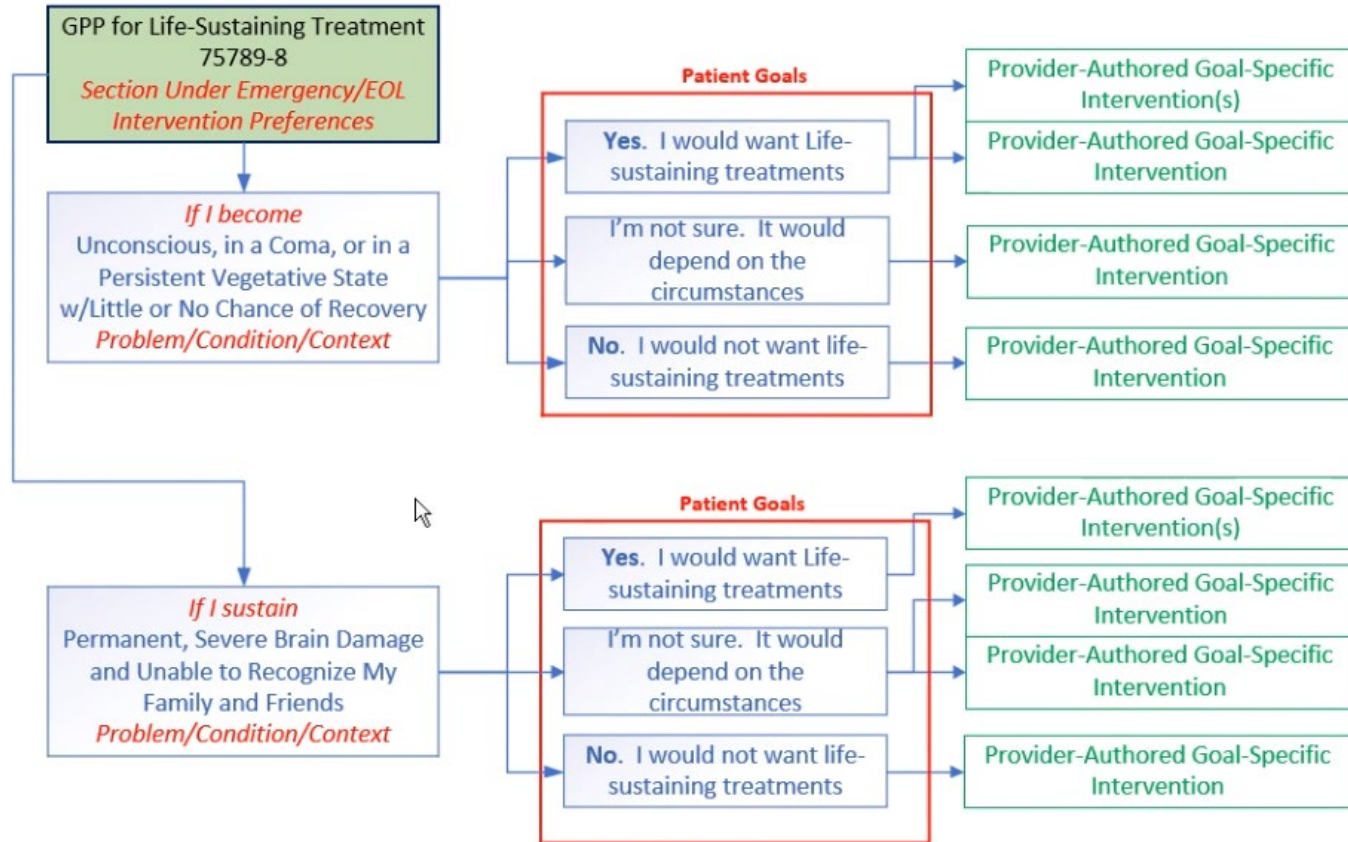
GPP for Life-Sustaining Treatment
75789-8
Section Under Emergency/EOL Intervention Preferences

If I become
Unconscious, in a Coma, or in a Persistent Vegetative State w/Little or No Chance of Recovery
Problem/Condition/Context

Patient Goals

Yes. I would want Life-sustaining treatments

I'm not sure. It would depend on the circumstances

No. I would not want life-sustaining treatments

Provider-Authored Goal-Specific Intervention(s)

Provider-Authored Goal-Specific Intervention

Provider-Authored Goal-Specific Intervention

Provider-Authored Goal-Specific Intervention

If I sustain
Permanent, Severe Brain Damage and Unable to Recognize My Family and Friends
Problem/Condition/Context

Patient Goals

Yes. I would want Life-sustaining treatments

I'm not sure. It would depend on the circumstances

No. I would not want life-sustaining treatments

Provider-Authored Goal-Specific Intervention(s)

Provider-Authored Goal-Specific Intervention

Provider-Authored Goal-Specific Intervention

Provider-Authored Goal-Specific Intervention